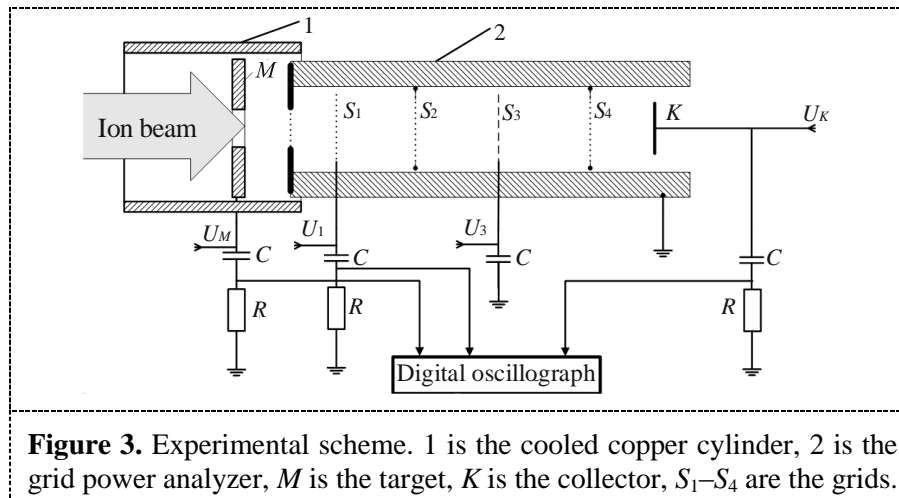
1

2

M

Ion beam

$S_1$

$S_2$

$S_3$

$S_4$

K

$U_K$

$U_M$

$U_1$

$U_3$

C

C

C

C

R

R

R

Digital oscillograph

**Figure 3.** Experimental scheme. 1 is the cooled copper cylinder, 2 is the grid power analyzer, *M* is the target, *K* is the collector, $S_1$–$S_4$ are the grids.